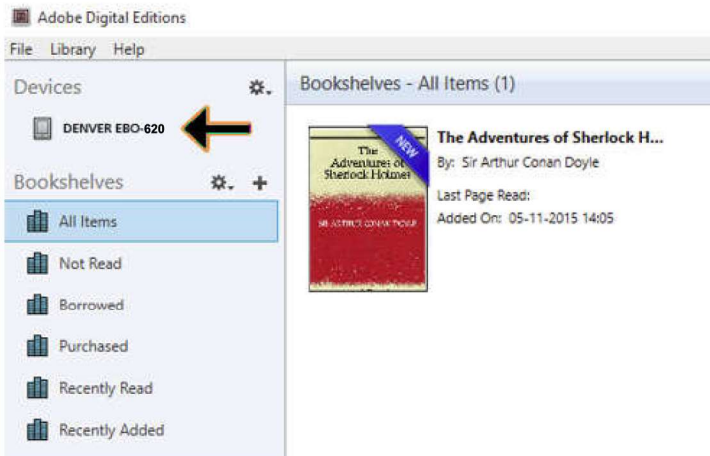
Adobe Digital Editions

File Library Help

Devices

DENVER EBO-620

Bookshelves

All Items

Not Read

Borrowed

Purchased

Recently Read

Recently Added

Bookshelves - All Items (1)

The Adventures of Sherlock Holmes

SIR ARTHUR CONAN DOYLE

NEW

The Adventures of Sherlock H...

By: Sir Arthur Conan Doyle

Last Page Read:

Added On: 05-11-2015 14:05